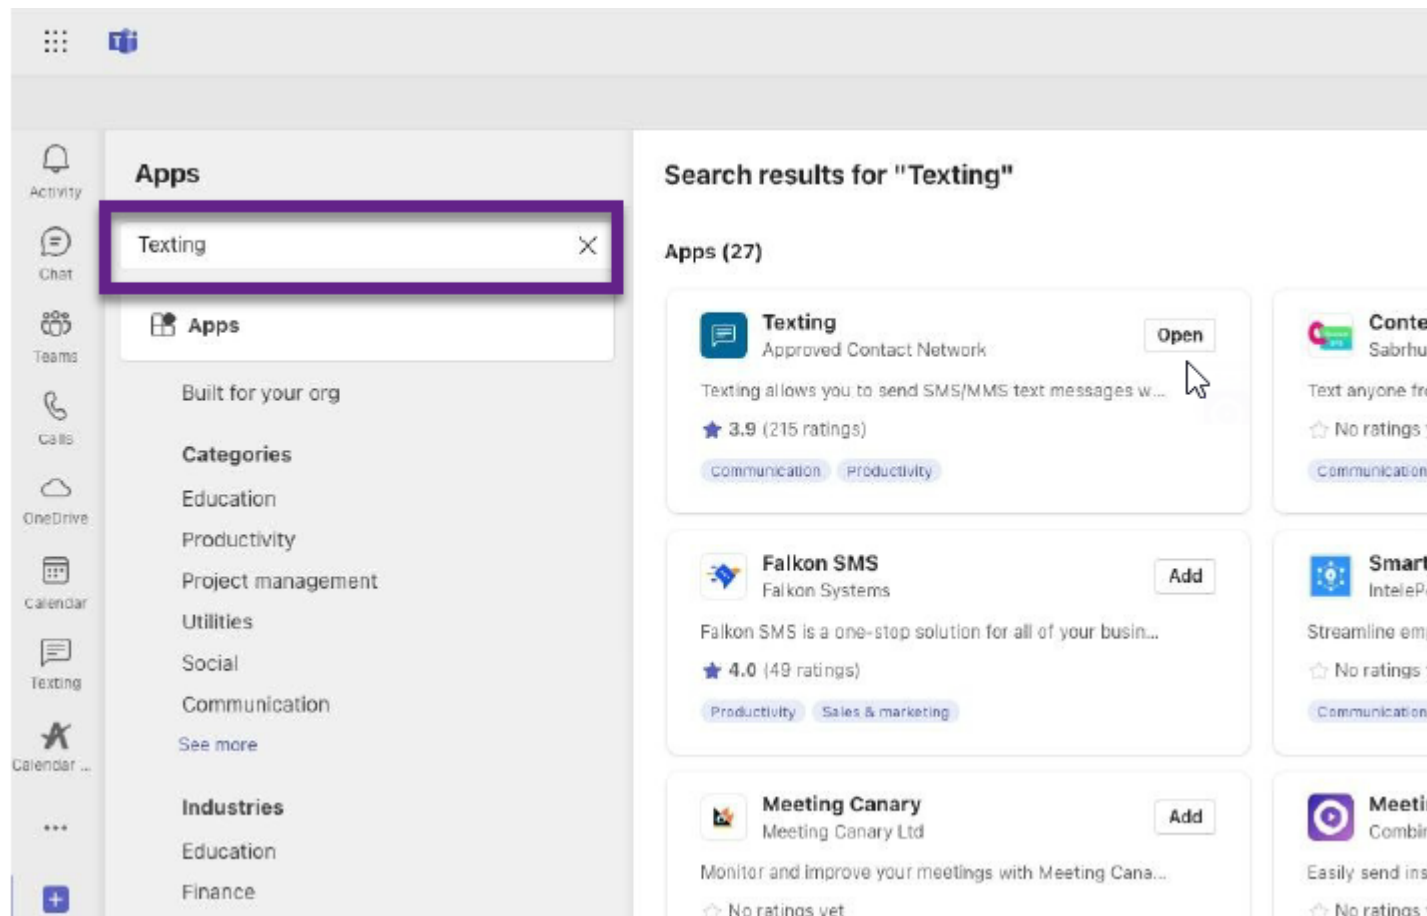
Activity
Chat
Teams
Calls
OneDrive
Calendar
Texting
Calendar ...
...

Apps

Texting

Apps

Built for your org

Categories
Education
Productivity
Project management
Utilities
Social
Communication
See more

Industries
Education
Finance

Search results for "Texting"

Apps (27)

Texting
Approved Contact Network
Open
Texting allows you to send SMS/MMS text messages w...
3.9 (215 ratings)
Communication Productivity

Conte
Sabrhu
Text anyone fr
No ratings
Communication

Falkon SMS
Falkon Systems
Add
Falkon SMS is a one-stop solution for all of your busin...
4.0 (49 ratings)
Productivity Sales & marketing

Smart
InteleP
Streamline em
No ratings
Communication

Meeting Canary
Meeting Canary Ltd
Add
Monitor and improve your meetings with Meeting Cana...
No ratings yet

Meeti
Combir
Easily send ins
No ratings